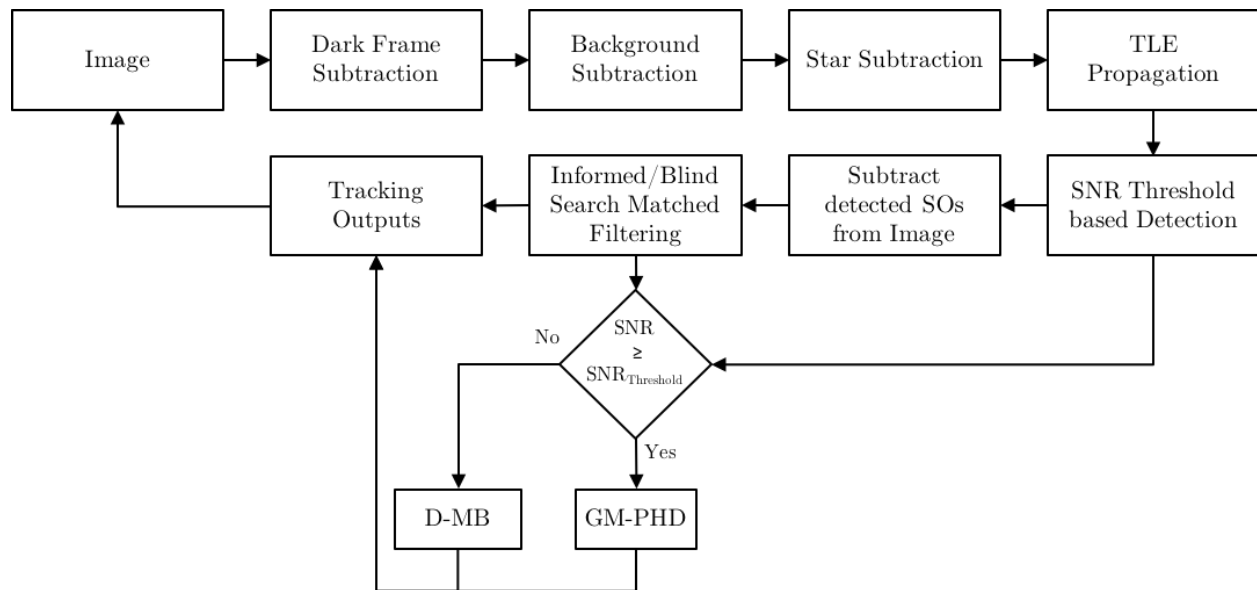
Image

Dark Frame Subtraction

Background Subtraction

Star Subtraction

TLE Propagation

SNR Threshold based Detection

Subtract detected SOs from Image

Informed/Blind Search Matched Filtering

Tracking Outputs

SNR $\geq$ $SNR_{Threshold}$

No

Yes

D-MB

GM-PHD